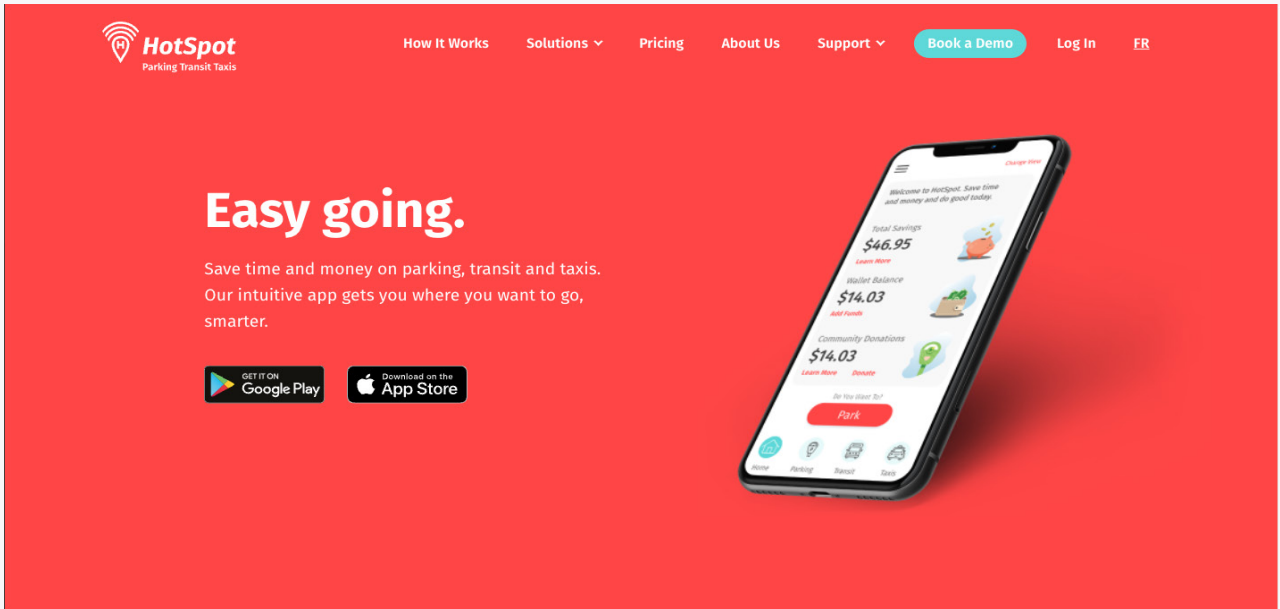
HotSpot
Parking Transit Taxis

How It Works Solutions Pricing About Us Support Book a Demo Log In FR

Easy going.

Save time and money on parking, transit and taxis. Our intuitive app gets you where you want to go, smarter.

GET IT ON Google Play

Download on the App Store

Change View

Welcome to HotSpot. Save time and money and do good today.

Total Savings
$46.95
Learn More

Wallet Balance
$14.03
Add Funds

Community Donations
$14.03
Learn More Donate

Do You Want To?
Park

Home Parking Transit Taxis